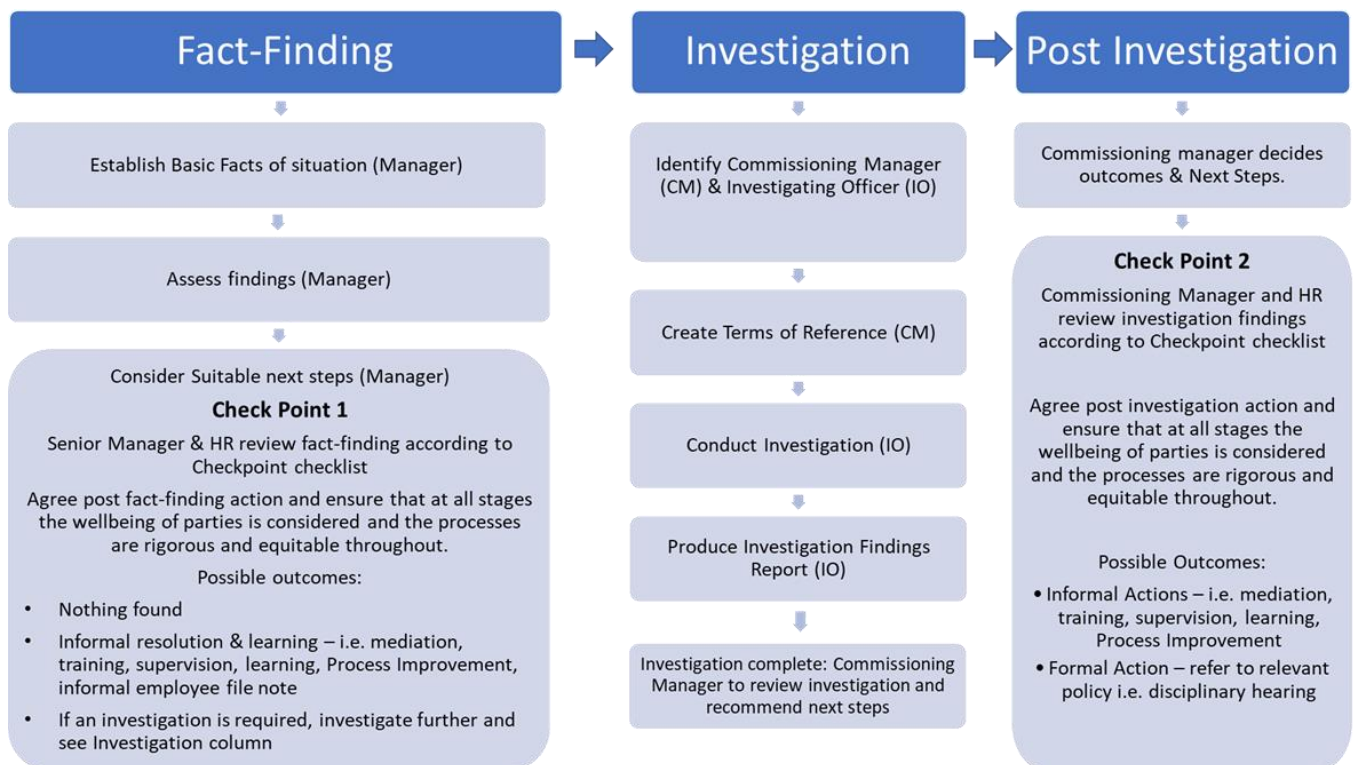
Fact-Finding

Establish Basic Facts of situation (Manager)

Assess findings (Manager)

Consider Suitable next steps (Manager)

Check Point 1

Senior Manager & HR review fact-finding according to Checkpoint checklist

Agree post fact-finding action and ensure that at all stages the wellbeing of parties is considered and the processes are rigorous and equitable throughout.

Possible outcomes:

- Nothing found
- Informal resolution & learning – i.e. mediation, training, supervision, learning, Process Improvement, informal employee file note
- If an investigation is required, investigate further and see Investigation column

Investigation

Identify Commissioning Manager (CM) & Investigating Officer (IO)

Create Terms of Reference (CM)

Conduct Investigation (IO)

Produce Investigation Findings Report (IO)

Investigation complete: Commissioning Manager to review investigation and recommend next steps

Post Investigation

Commissioning manager decides outcomes & Next Steps.

Check Point 2

Commissioning Manager and HR review investigation findings according to Checkpoint checklist

Agree post investigation action and ensure that at all stages the wellbeing of parties is considered and the processes are rigorous and equitable throughout.

Possible Outcomes:

- Informal Actions – i.e. mediation, training, supervision, learning, Process Improvement
- Formal Action – refer to relevant policy i.e. disciplinary hearing